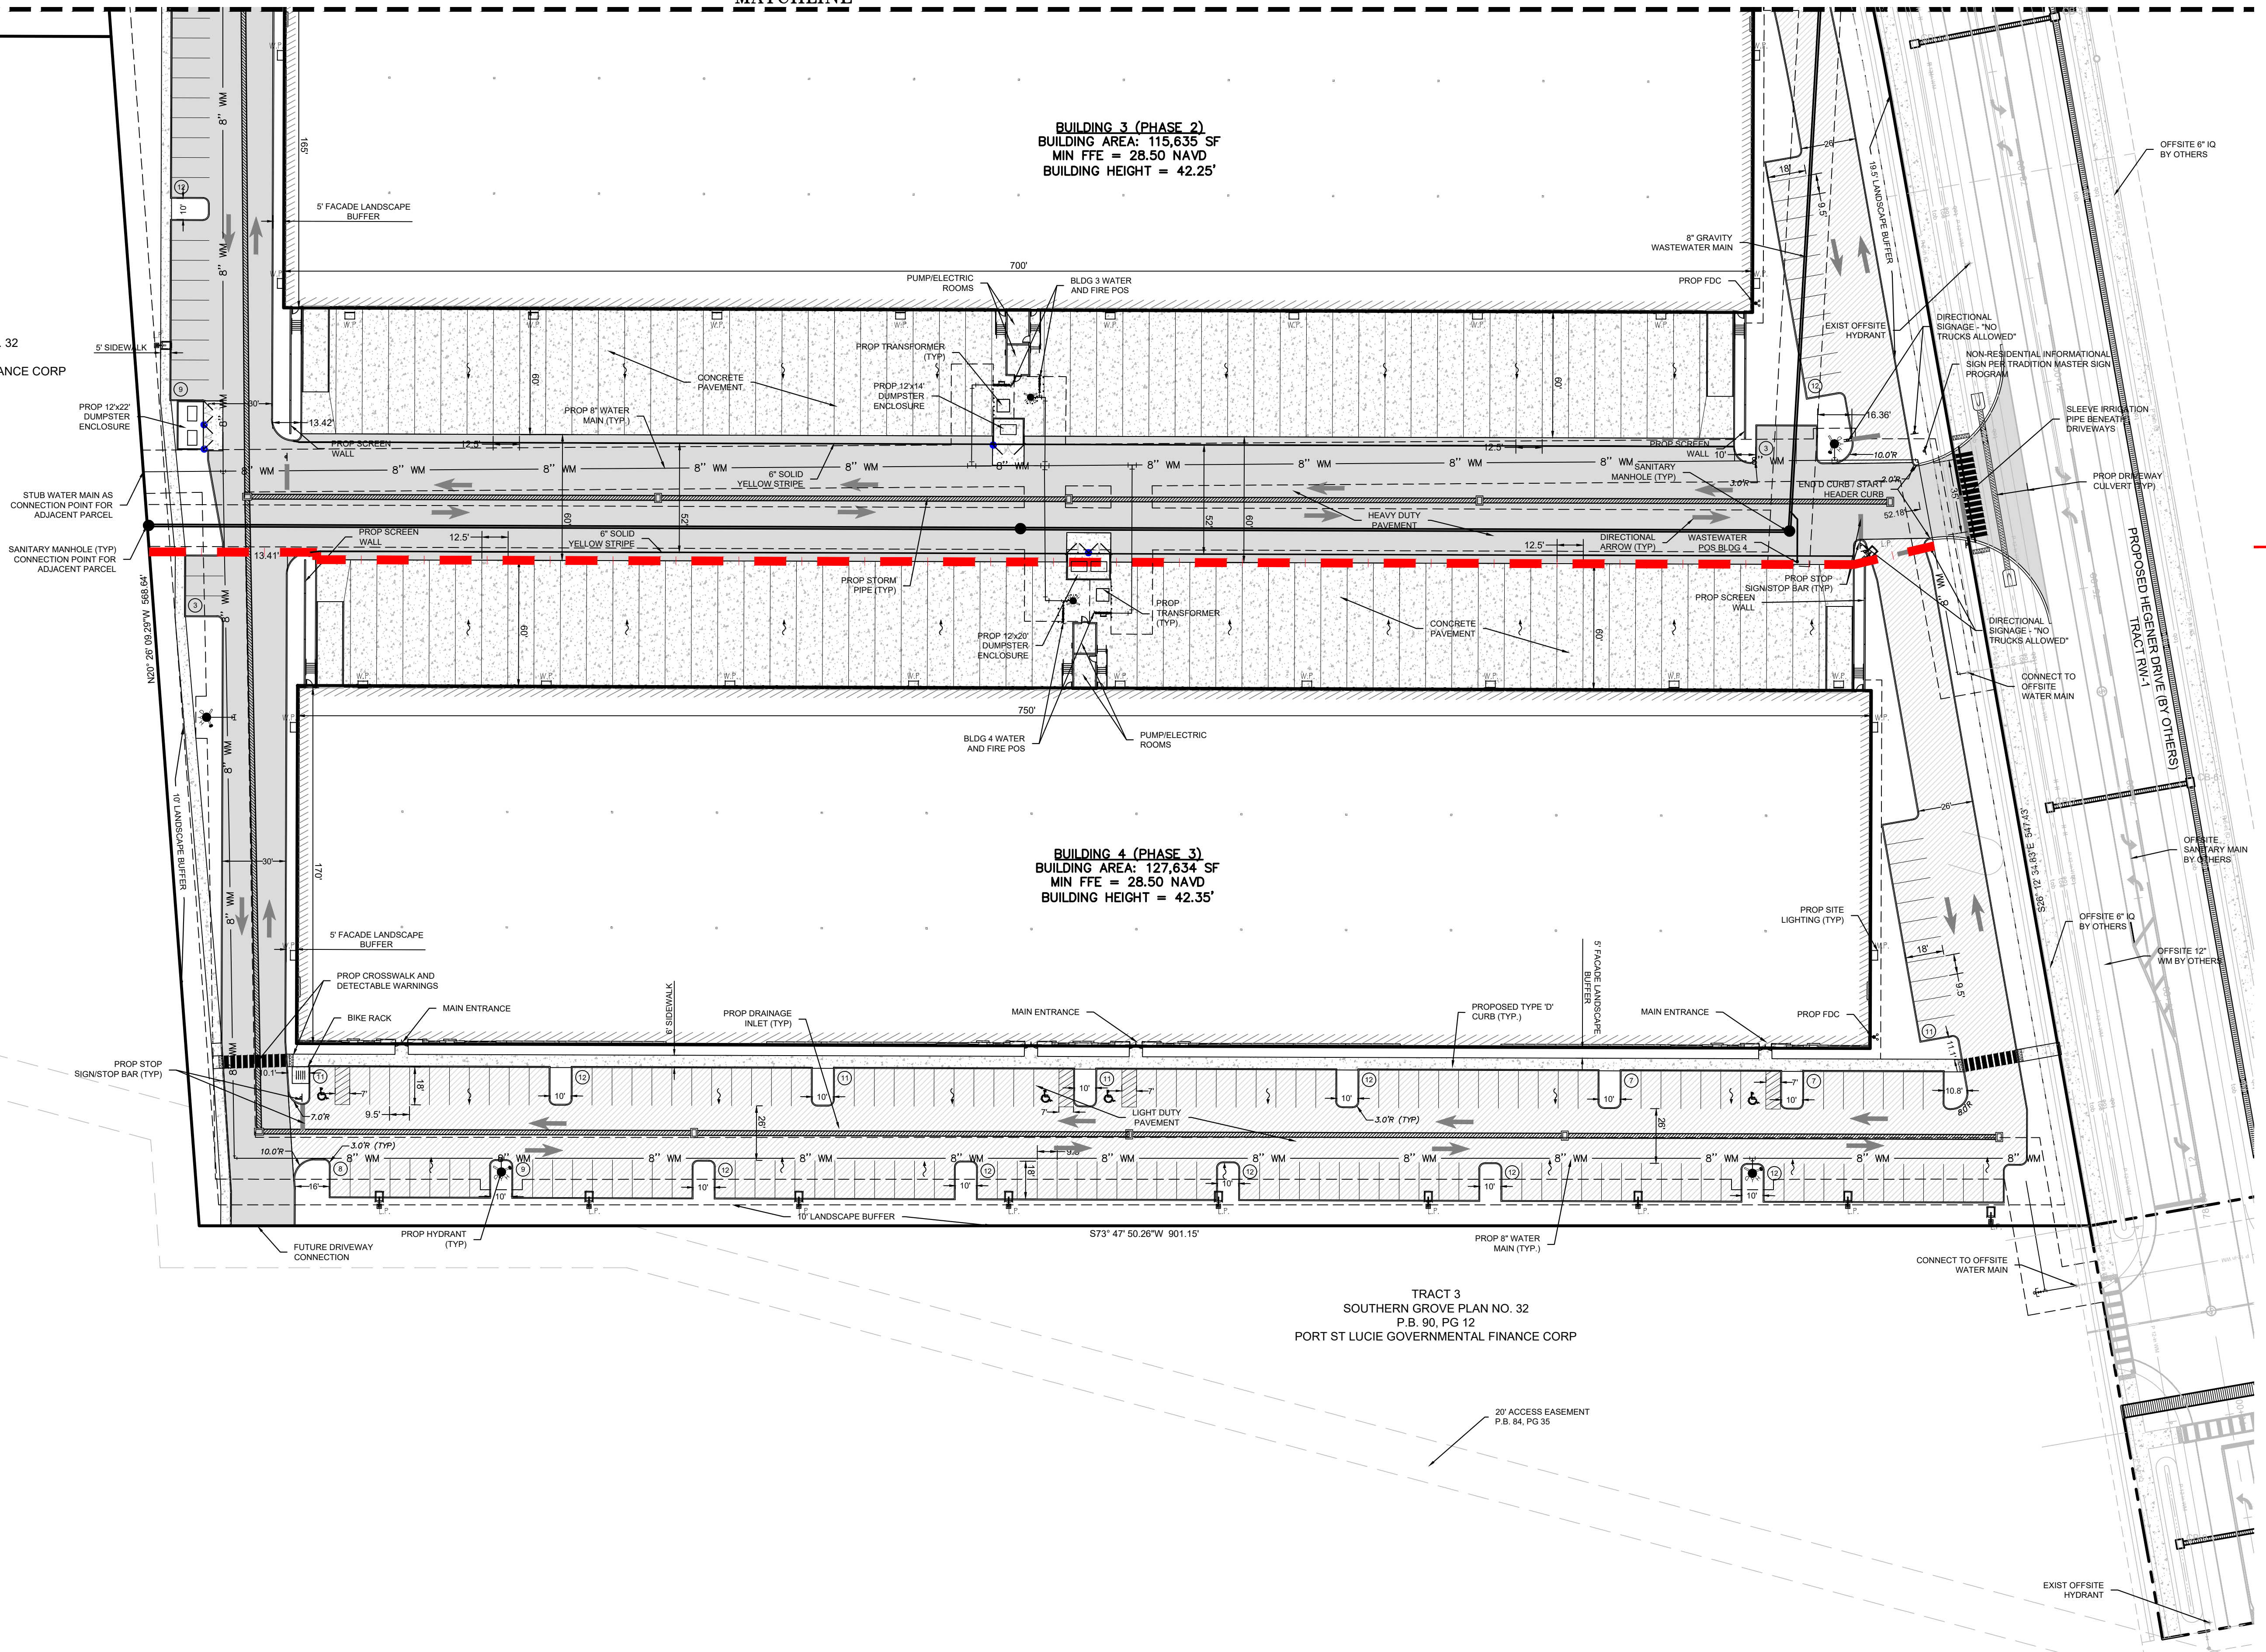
MATCHLINE

BUILDING 3 (PHASE 2)
BUILDING AREA: 115,635 SF
MIN FFE = 28.50 NAVD
BUILDING HEIGHT = 42.25'

165'

5' FACADE LANDSCAPE BUFFER

700'

PUMP/ELECTRIC ROOMS

BLDG 3 WATER AND FIRE POS

PROP FDC

8" GRAVITY WASTEWATER MAIN

19.5' LANDSCAPE BUFFER

26'

18'

9.5'

OFFSITE 6" IQ BY OTHERS

. 32

ANCE CORP

5' SIDEWALK

PROP 12'x22' DUMPSTER ENCLOSURE

PROP TRANSFORMER (TYP)

PROP 12'x14' DUMPSTER ENCLOSURE

CONCRETE PAVEMENT

PROP 8" WATER MAIN (TYP.)

60'

30'

13.42'

PROP SCREEN WALL

12.5'

EXIST OFFSITE HYDRANT

DIRECTIONAL SIGNAGE - "NO TRUCKS ALLOWED"

NON-RESIDENTIAL INFORMATIONAL SIGN PER TRADITION MASTER SIGN PROGRAM

16.36'

SLEEVE IRRIGATION PIPE BENEATH DRIVEWAYS

PROP SCREEN WALL

10'

10.0'R

8" WM

6" SOLID YELLOW STRIPE

SANITARY MANHOLE (TYP)

3.0'R

END D CURB / START HEADER CURB

2.0'R

52.18'

PROP DRIVEWAY CULVERT (TYP)

STUB WATER MAIN AS CONNECTION POINT FOR ADJACENT PARCEL

SANITARY MANHOLE (TYP) CONNECTION POINT FOR ADJACENT PARCEL

HEAVY DUTY PAVEMENT

52'

PROP SCREEN WALL

12.5'

6" SOLID YELLOW STRIPE

DIRECTIONAL ARROW (TYP)

WASTEWATER POS BLDG 4

13.41'

PROP STORM PIPE (TYP)

PROP STOP SIGN/STOP BAR (TYP)

PROP SCREEN WALL

PROPOSED HEGENER DRIVE (BY OTHERS) TRACT RW-1

N20° 26' 09.29"W 568.64'

PROP TRANSFORMER (TYP)

CONCRETE PAVEMENT

PROP 12'x20' DUMPSTER ENCLOSURE

DIRECTIONAL SIGNAGE - "NO TRUCKS ALLOWED"

CONNECT TO OFFSITE WATER MAIN

750'

BLDG 4 WATER AND FIRE POS

PUMP/ELECTRIC ROOMS

10' LANDSCAPE BUFFER

BUILDING 4 (PHASE 3)
BUILDING AREA: 127,634 SF
MIN FFE = 28.50 NAVD
BUILDING HEIGHT = 42.35'

170'

OFFSITE SANITARY MAIN BY OTHERS

S26° 12' 34.83"E 514.73'

PROP SITE LIGHTING (TYP)

OFFSITE 6" IQ BY OTHERS

OFFSITE 12" WM BY OTHERS

5' FACADE LANDSCAPE BUFFER

PROP CROSSWALK AND DETECTABLE WARNINGS

BIKE RACK

MAIN ENTRANCE

6' SIDEWALK

PROP DRAINAGE INLET (TYP)

MAIN ENTRANCE

PROPOSED TYPE 'D' CURB (TYP.)

5' FACADE LANDSCAPE BUFFER

MAIN ENTRANCE

PROP FDC

PROP STOP SIGN/STOP BAR (TYP)

7.0'R

9.5'

18'

LIGHT DUTY PAVEMENT

3.0'R (TYP)

26'

10.8'

8.0'R

10.0'R

3.0'R (TYP)

16'

8" WM

10' LANDSCAPE BUFFER

S73° 47' 50.26"W 901.15'

PROP HYDRANT (TYP)

FUTURE DRIVEWAY CONNECTION

PROP 8" WATER MAIN (TYP.)

CONNECT TO OFFSITE WATER MAIN

TRACT 3
SOUTHERN GROVE PLAN NO. 32
P.B. 90, PG 12
PORT ST LUCIE GOVERNMENTAL FINANCE CORP

20' ACCESS EASEMENT
P.B. 84, PG 35

EXIST OFFSITE HYDRANT